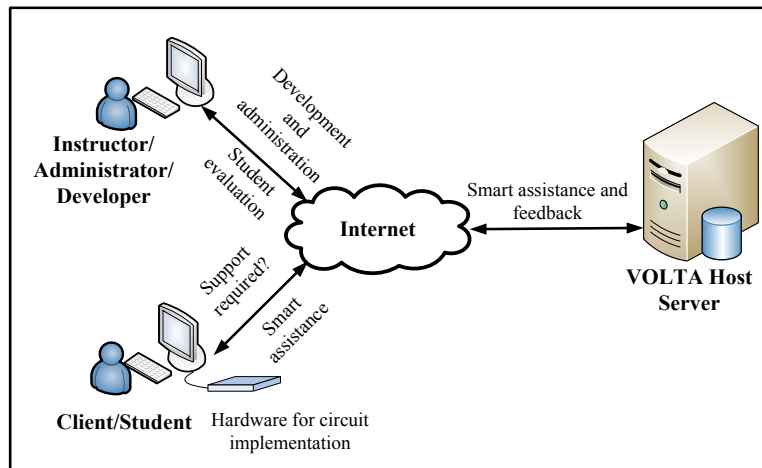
Development and administration

Student evaluation

Instructor/ Administrator/ Developer

Internet

Smart assistance and feedback

VOLTA Host Server

Support required?

Smart assistance

Client/Student

Hardware for circuit implementation